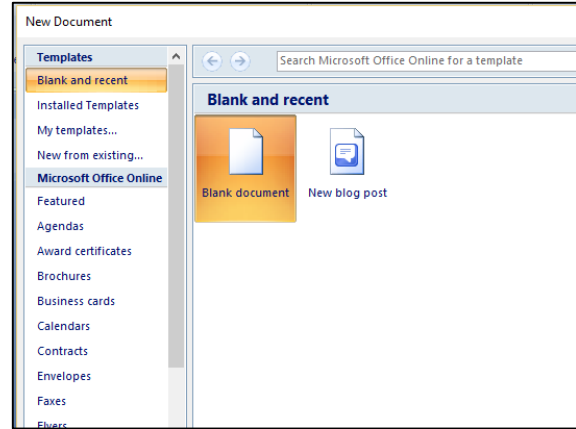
New Document

Templates
Blank and recent
Installed Templates
My templates...
New from existing...
Microsoft Office Online
Featured
Agendas
Award certificates
Brochures
Business cards
Calendars
Contracts
Envelopes
Faxes
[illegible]

Search Microsoft Office Online for a template

Blank and recent

Blank document
New blog post